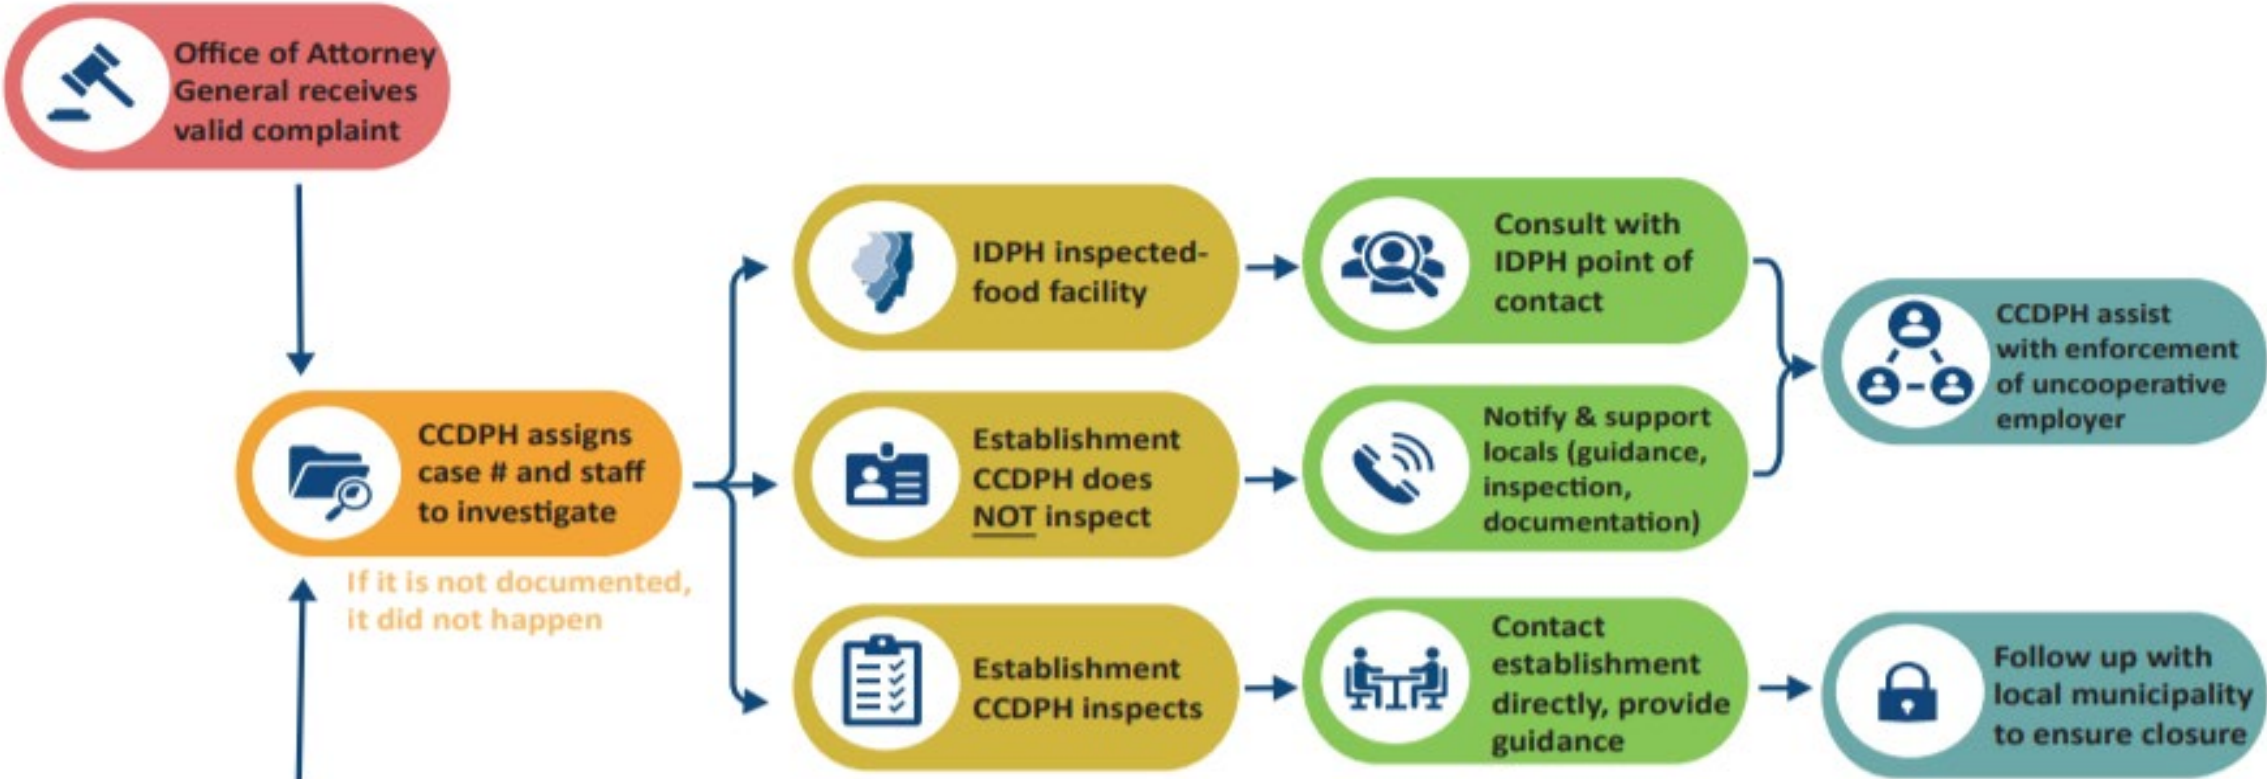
Office of Attorney General receives valid complaint

CCDPH assigns case # and staff to investigate

If it is not documented, it did not happen

IDPH inspected-food facility

Establishment CCDPH does NOT inspect

Establishment CCDPH inspects

Consult with IDPH point of contact

Notify & support locals (guidance, inspection, documentation)

Contact establishment directly, provide guidance

CCDPH assist with enforcement of uncooperative employer

Follow up with local municipality to ensure closure